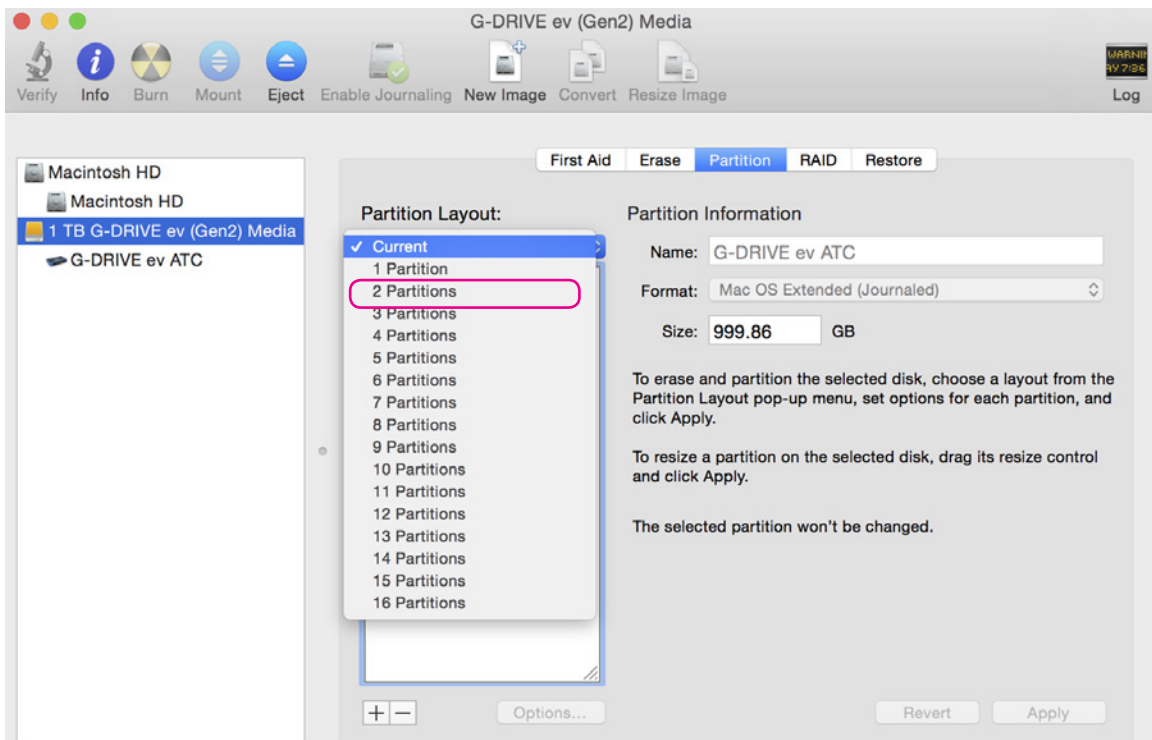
G-DRIVE ev (Gen2) Media

Verify Info Burn Mount Eject Enable Journaling New Image Convert Resize Image

WARNI
AY 7:36

Log

Macintosh HD
Macintosh HD
1 TB G-DRIVE ev (Gen2) Media
G-DRIVE ev ATC

First Aid Erase Partition RAID Restore

Partition Layout:

✓ Current
1 Partition
2 Partitions
3 Partitions
4 Partitions
5 Partitions
6 Partitions
7 Partitions
8 Partitions
9 Partitions
10 Partitions
11 Partitions
12 Partitions
13 Partitions
14 Partitions
15 Partitions
16 Partitions

Partition Information

Name: G-DRIVE ev ATC

Format: Mac OS Extended (Journaled)

Size: 999.86 GB

To erase and partition the selected disk, choose a layout from the Partition Layout pop-up menu, set options for each partition, and click Apply.

To resize a partition on the selected disk, drag its resize control and click Apply.

The selected partition won't be changed.

+ − Options...

Revert Apply